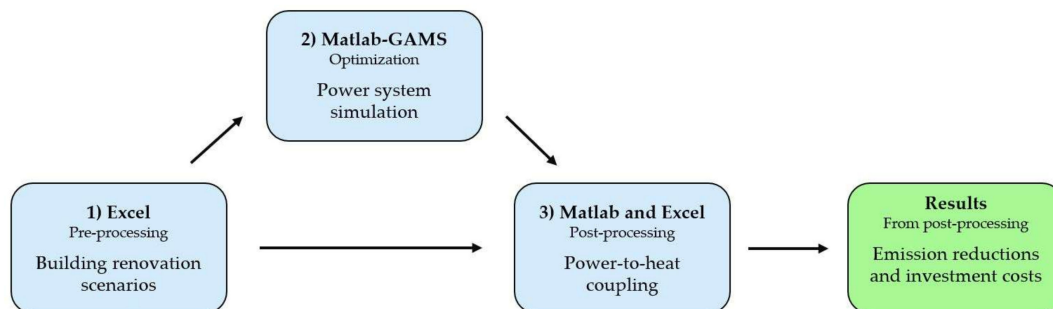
2) Matlab-GAMS
Optimization
Power system simulation

1) Excel
Pre-processing
Building renovation scenarios

3) Matlab and Excel
Post-processing
Power-to-heat coupling

Results
From post-processing
Emission reductions and investment costs